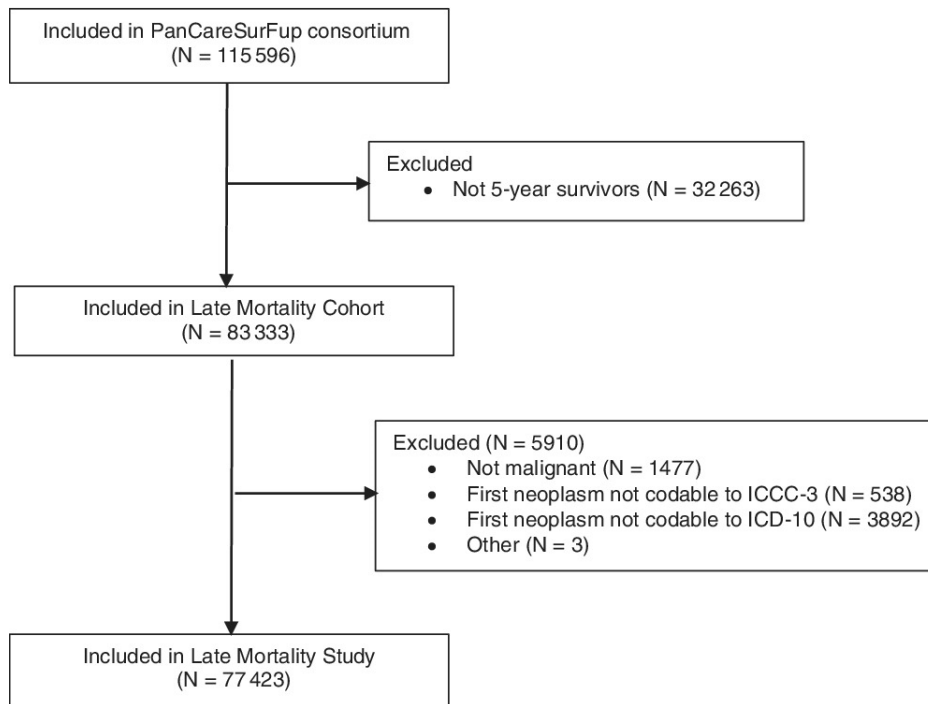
Included in PanCareSurFup consortium
(N = 115 596)

Excluded
• Not 5-year survivors (N = 32 263)

Included in Late Mortality Cohort
(N = 83 333)

Excluded (N = 5910)
• Not malignant (N = 1477)
• First neoplasm not codable to ICCC-3 (N = 538)
• First neoplasm not codable to ICD-10 (N = 3892)
• Other (N = 3)

Included in Late Mortality Study
(N = 77 423)